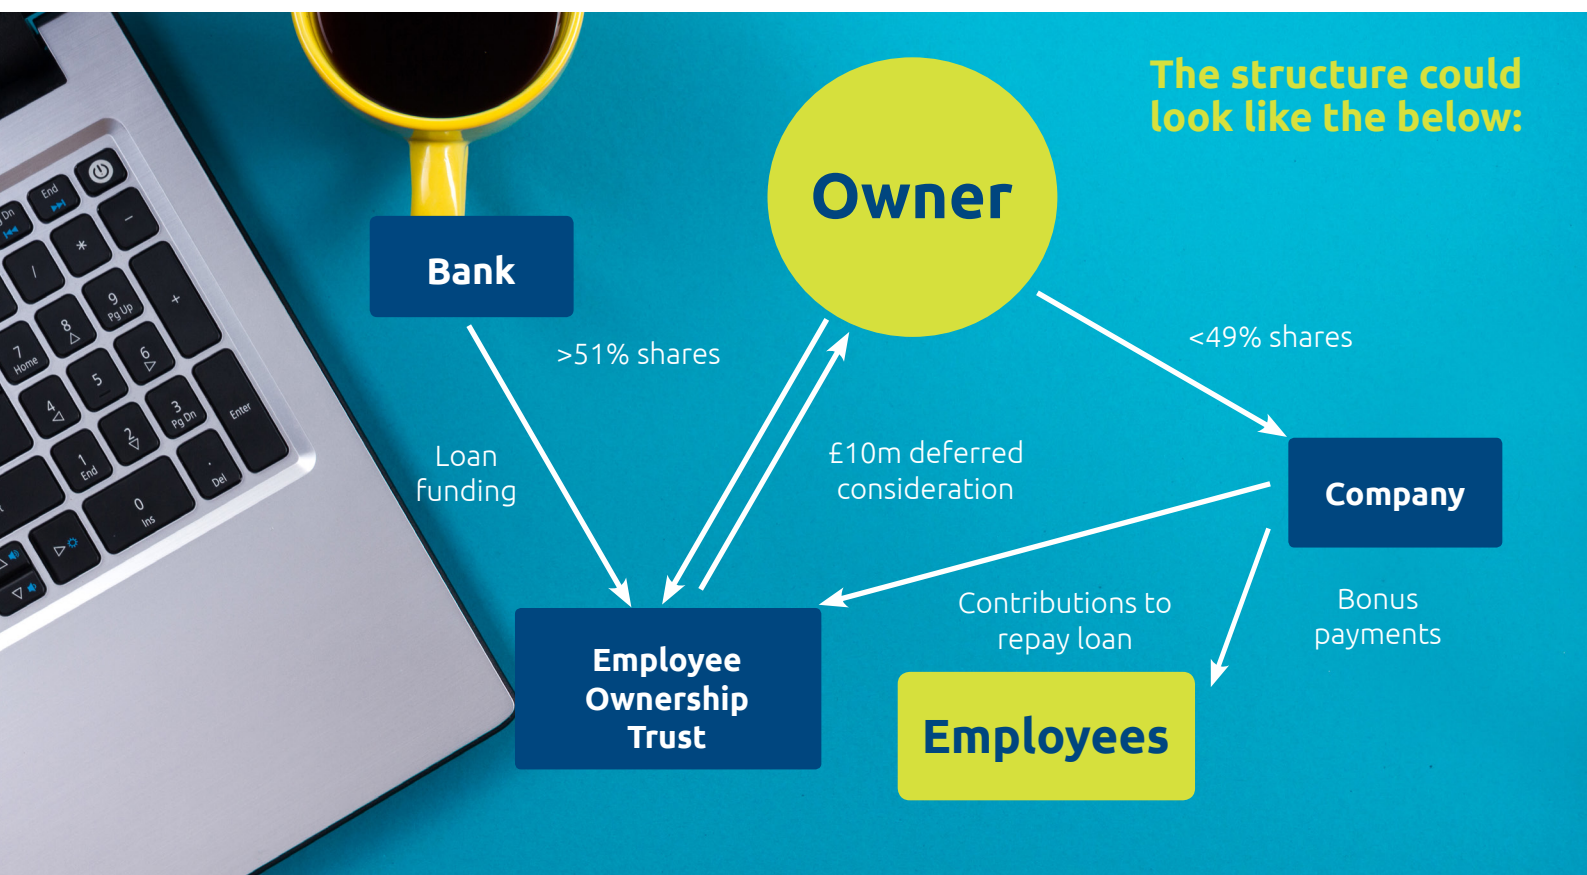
The structure could look like the below:

Owner

Bank

>51% shares

<49% shares

Loan funding

£10m deferred consideration

Company

Contributions to repay loan

Bonus payments

Employee Ownership Trust

Employees